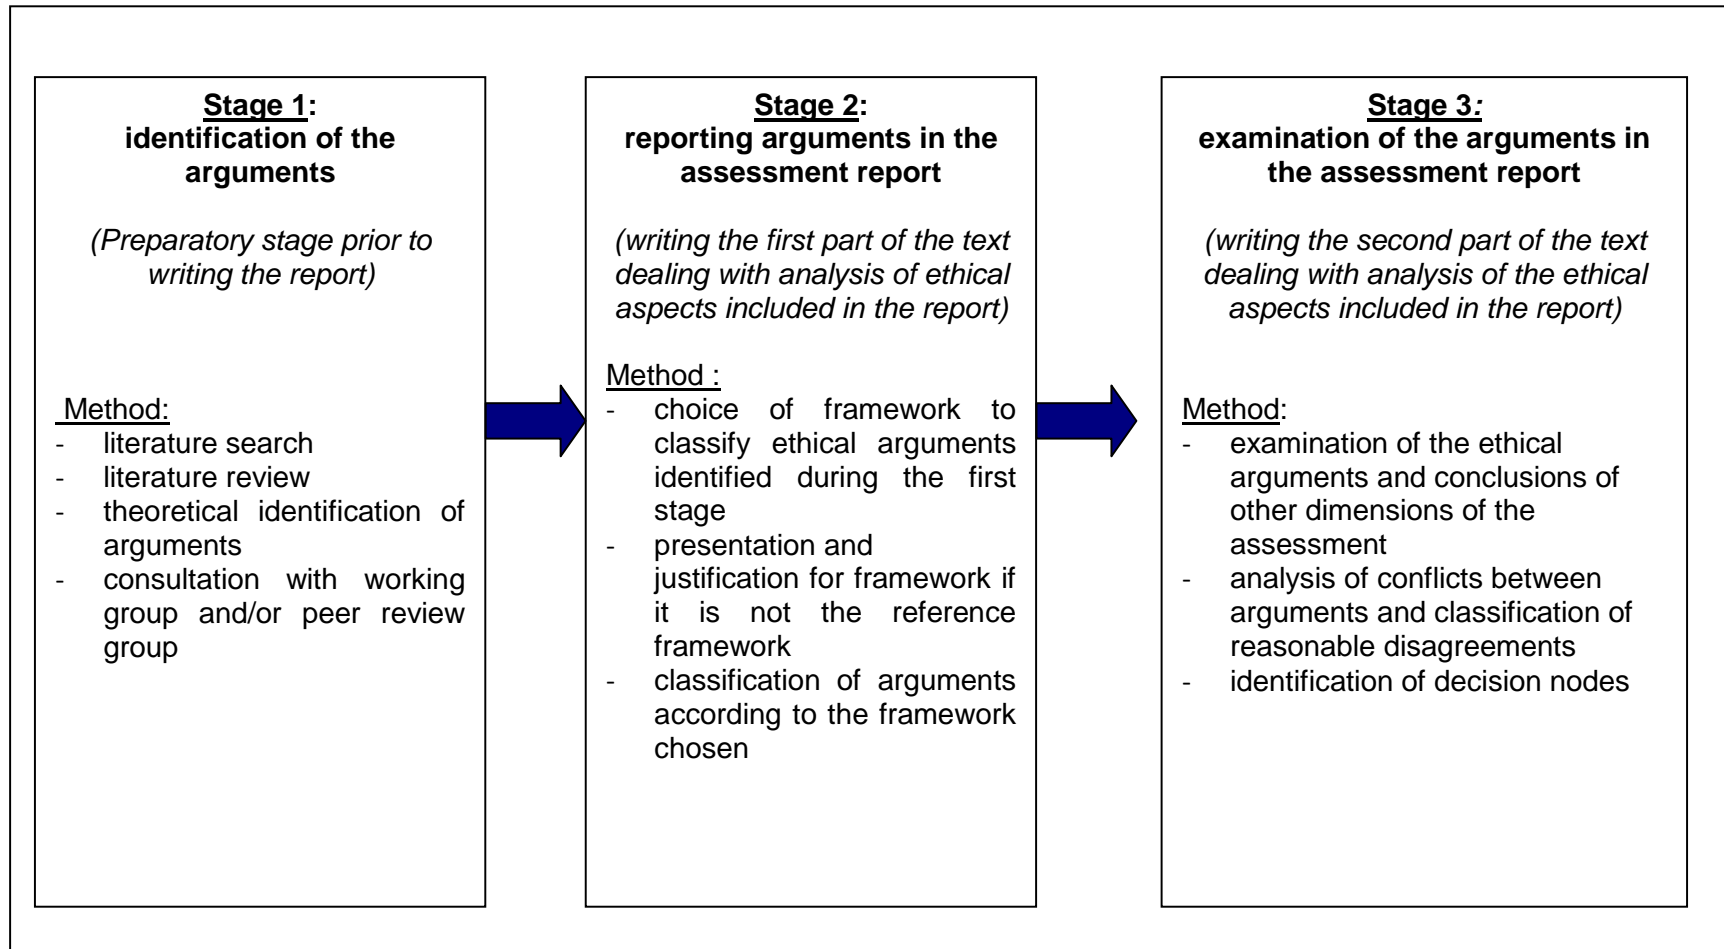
**Stage 1:**
**identification of the arguments**

*(Preparatory stage prior to writing the report)*

Method:
- literature search
- literature review
- theoretical identification of arguments
- consultation with working group and/or peer review group

**Stage 2:**
**reporting arguments in the assessment report**

*(writing the first part of the text dealing with analysis of ethical aspects included in the report)*

Method :
- choice of framework to classify ethical arguments identified during the first stage
- presentation and justification for framework if it is not the reference framework
- classification of arguments according to the framework chosen

**Stage 3:**
**examination of the arguments in the assessment report**

*(writing the second part of the text dealing with analysis of the ethical aspects included in the report)*

Method:
- examination of the ethical arguments and conclusions of other dimensions of the assessment
- analysis of conflicts between arguments and classification of reasonable disagreements
- identification of decision nodes